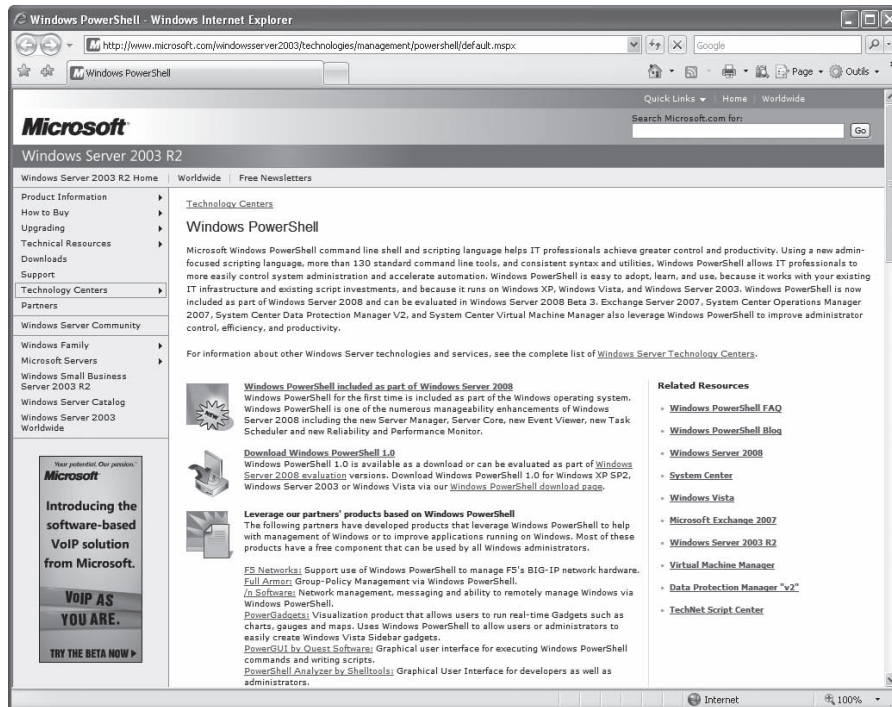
Windows PowerShell - Windows Internet Explorer

http://www.microsoft.com/windowsserver2003/technologies/management/powershell/default.mspx

Google

Windows PowerShell

Page • Outils •

Quick Links • | Home | Worldwide

Microsoft

Search Microsoft.com for:

Go

Windows Server 2003 R2

Windows Server 2003 R2 Home | Worldwide | Free Newsletters

Product Information
How to Buy
Upgrading
Technical Resources
Downloads
Support
Technology Centers
Partners

Windows Server Community

Windows Family
Microsoft Servers
Windows Small Business Server 2003 R2
Windows Server Catalog
Windows Server 2003 Worldwide

Your potential. Our passion.
Microsoft
Introducing the software-based VoIP solution from Microsoft.
VOIP AS YOU ARE.
TRY THE BETA NOW ▸

Technology Centers

Windows PowerShell

Microsoft Windows PowerShell command line shell and scripting language helps IT professionals achieve greater control and productivity. Using a new admin-focused scripting language, more than 130 standard command line tools, and consistent syntax and utilities, Windows PowerShell allows IT professionals to more easily control system administration and accelerate automation. Windows PowerShell is easy to adopt, learn, and use, because it works with your existing IT infrastructure and existing script investments, and because it runs on Windows XP, Windows Vista, and Windows Server 2003. Windows PowerShell is now included as part of Windows Server 2008 and can be evaluated in Windows Server 2008 Beta 3. Exchange Server 2007, System Center Operations Manager 2007, System Center Data Protection Manager V2, and System Center Virtual Machine Manager also leverage Windows PowerShell to improve administrator control, efficiency, and productivity.

For information about other Windows Server technologies and services, see the complete list of Windows Server Technology Centers.

Windows PowerShell included as part of Windows Server 2008
Windows PowerShell for the first time is included as part of the Windows operating system. Windows PowerShell is one of the numerous manageability enhancements of Windows Server 2008 including the new Server Manager, Server Core, new Event Viewer, new Task Scheduler and new Reliability and Performance Monitor.

Download Windows PowerShell 1.0
Windows PowerShell 1.0 is available as a download or can be evaluated as part of Windows Server 2008 evaluation versions. Download Windows PowerShell 1.0 for Windows XP SP2, Windows Server 2003 or Windows Vista via our Windows PowerShell download page.

Leverage our partners' products based on Windows PowerShell
The following partners have developed products that leverage Windows PowerShell to help with management of Windows or to improve applications running on Windows. Most of these products have a free component that can be used by all Windows administrators.

F5 Networks: Support use of Windows PowerShell to manage F5's BIG-IP network hardware.
Full Armor: Group-Policy Management via Windows PowerShell.
/n Software: Network management, messaging and ability to remotely manage Windows via Windows PowerShell.
PowerGadgets: Visualization product that allows users to run real-time Gadgets such as charts, gauges and maps. Uses Windows PowerShell to allow users or administrators to easily create Windows Vista Sidebar gadgets.
PowerGUI by Quest Software: Graphical user interface for executing Windows PowerShell commands and writing scripts.
PowerShell Analyzer by Shelltools: Graphical User Interface for developers as well as administrators.

Related Resources
Windows PowerShell FAQ
Windows PowerShell Blog
Windows Server 2008
System Center
Windows Vista
Microsoft Exchange 2007
Windows Server 2003 R2
Virtual Machine Manager
Data Protection Manager "v2"
TechNet Script Center

Internet
100%